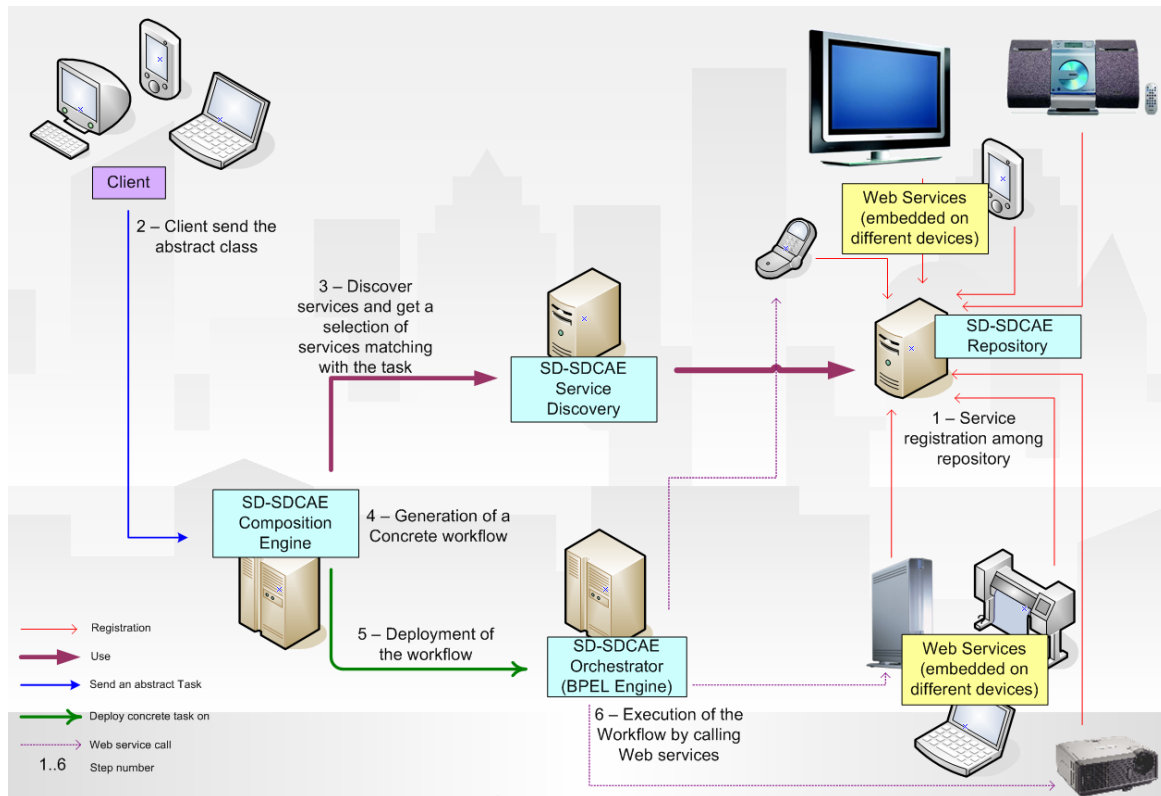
Client

2 – Client send the abstract class

3 – Discover services and get a selection of services matching with the task

SD-SDCAE Service Discovery

Web Services (embedded on different devices)

SD-SDCAE Repository

1 – Service registration among repository

SD-SDCAE Composition Engine

4 – Generation of a Concrete workflow

5 – Deployment of the workflow

SD-SDCAE Orchestrator (BPEL Engine)

Web Services (embedded on different devices)

6 – Execution of the Workflow by calling Web services

Registration
Use
Send an abstract Task
Deploy concrete task on
Web service call
1..6 Step number